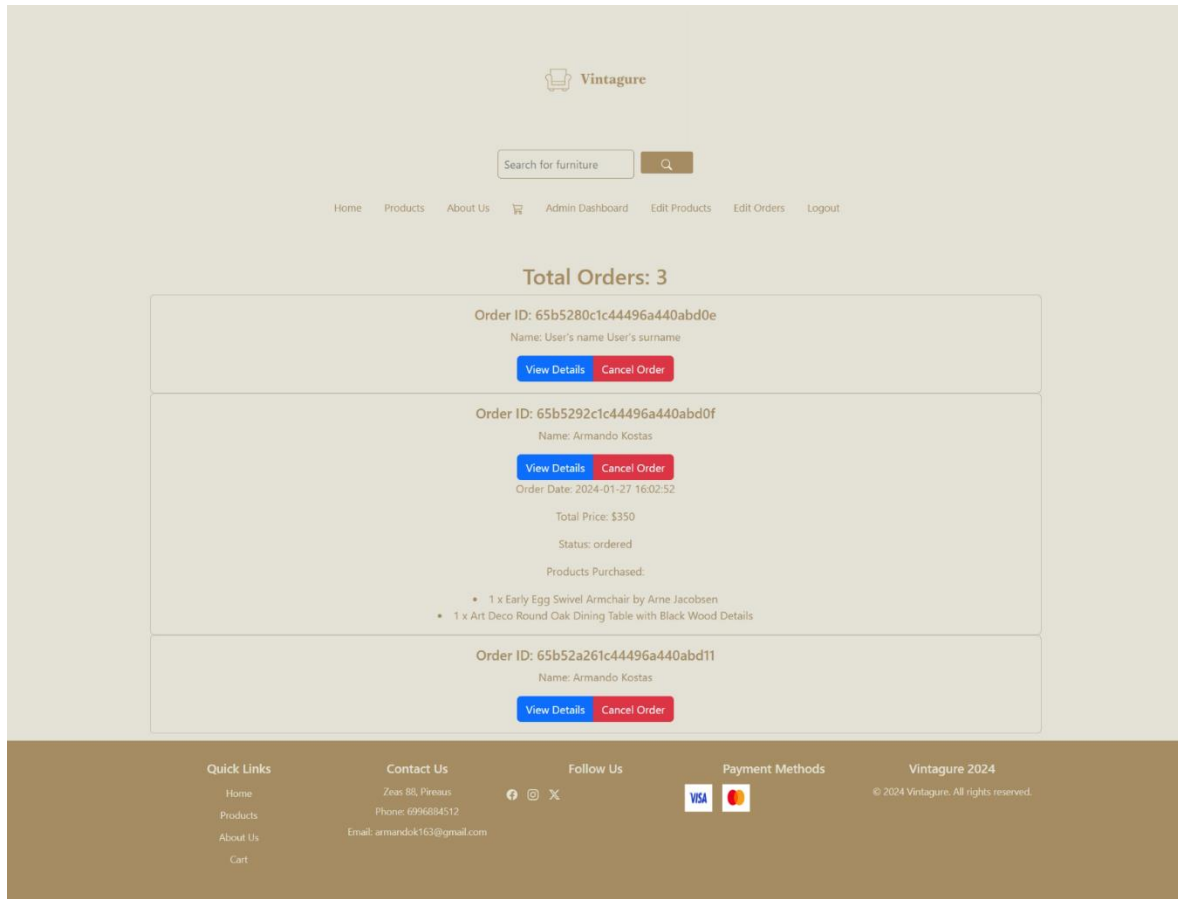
Vintagure

Search for furniture

Home Products About Us Admin Dashboard Edit Products Edit Orders Logout

Total Orders: 3

Order ID: 65b5280c1c44496a440abd0e

Name: User's name User's surname

View Details Cancel Order

Order ID: 65b5292c1c44496a440abd0f

Name: Armando Kostas

View Details Cancel Order

Order Date: 2024-01-27 16:02:52

Total Price: $350

Status: ordered

Products Purchased:

- 1 x Early Egg Swivel Armchair by Arne Jacobsen
- 1 x Art Deco Round Oak Dining Table with Black Wood Details

Order ID: 65b52a261c44496a440abd11

Name: Armando Kostas

View Details Cancel Order

Quick Links

Home

Products

About Us

Cart

Contact Us

Zeas 88, Pireaus

Phone: 6996884512

Email: armandok163@gmail.com

Follow Us

Payment Methods

VISA

Vintagure 2024

© 2024 Vintagure. All rights reserved.